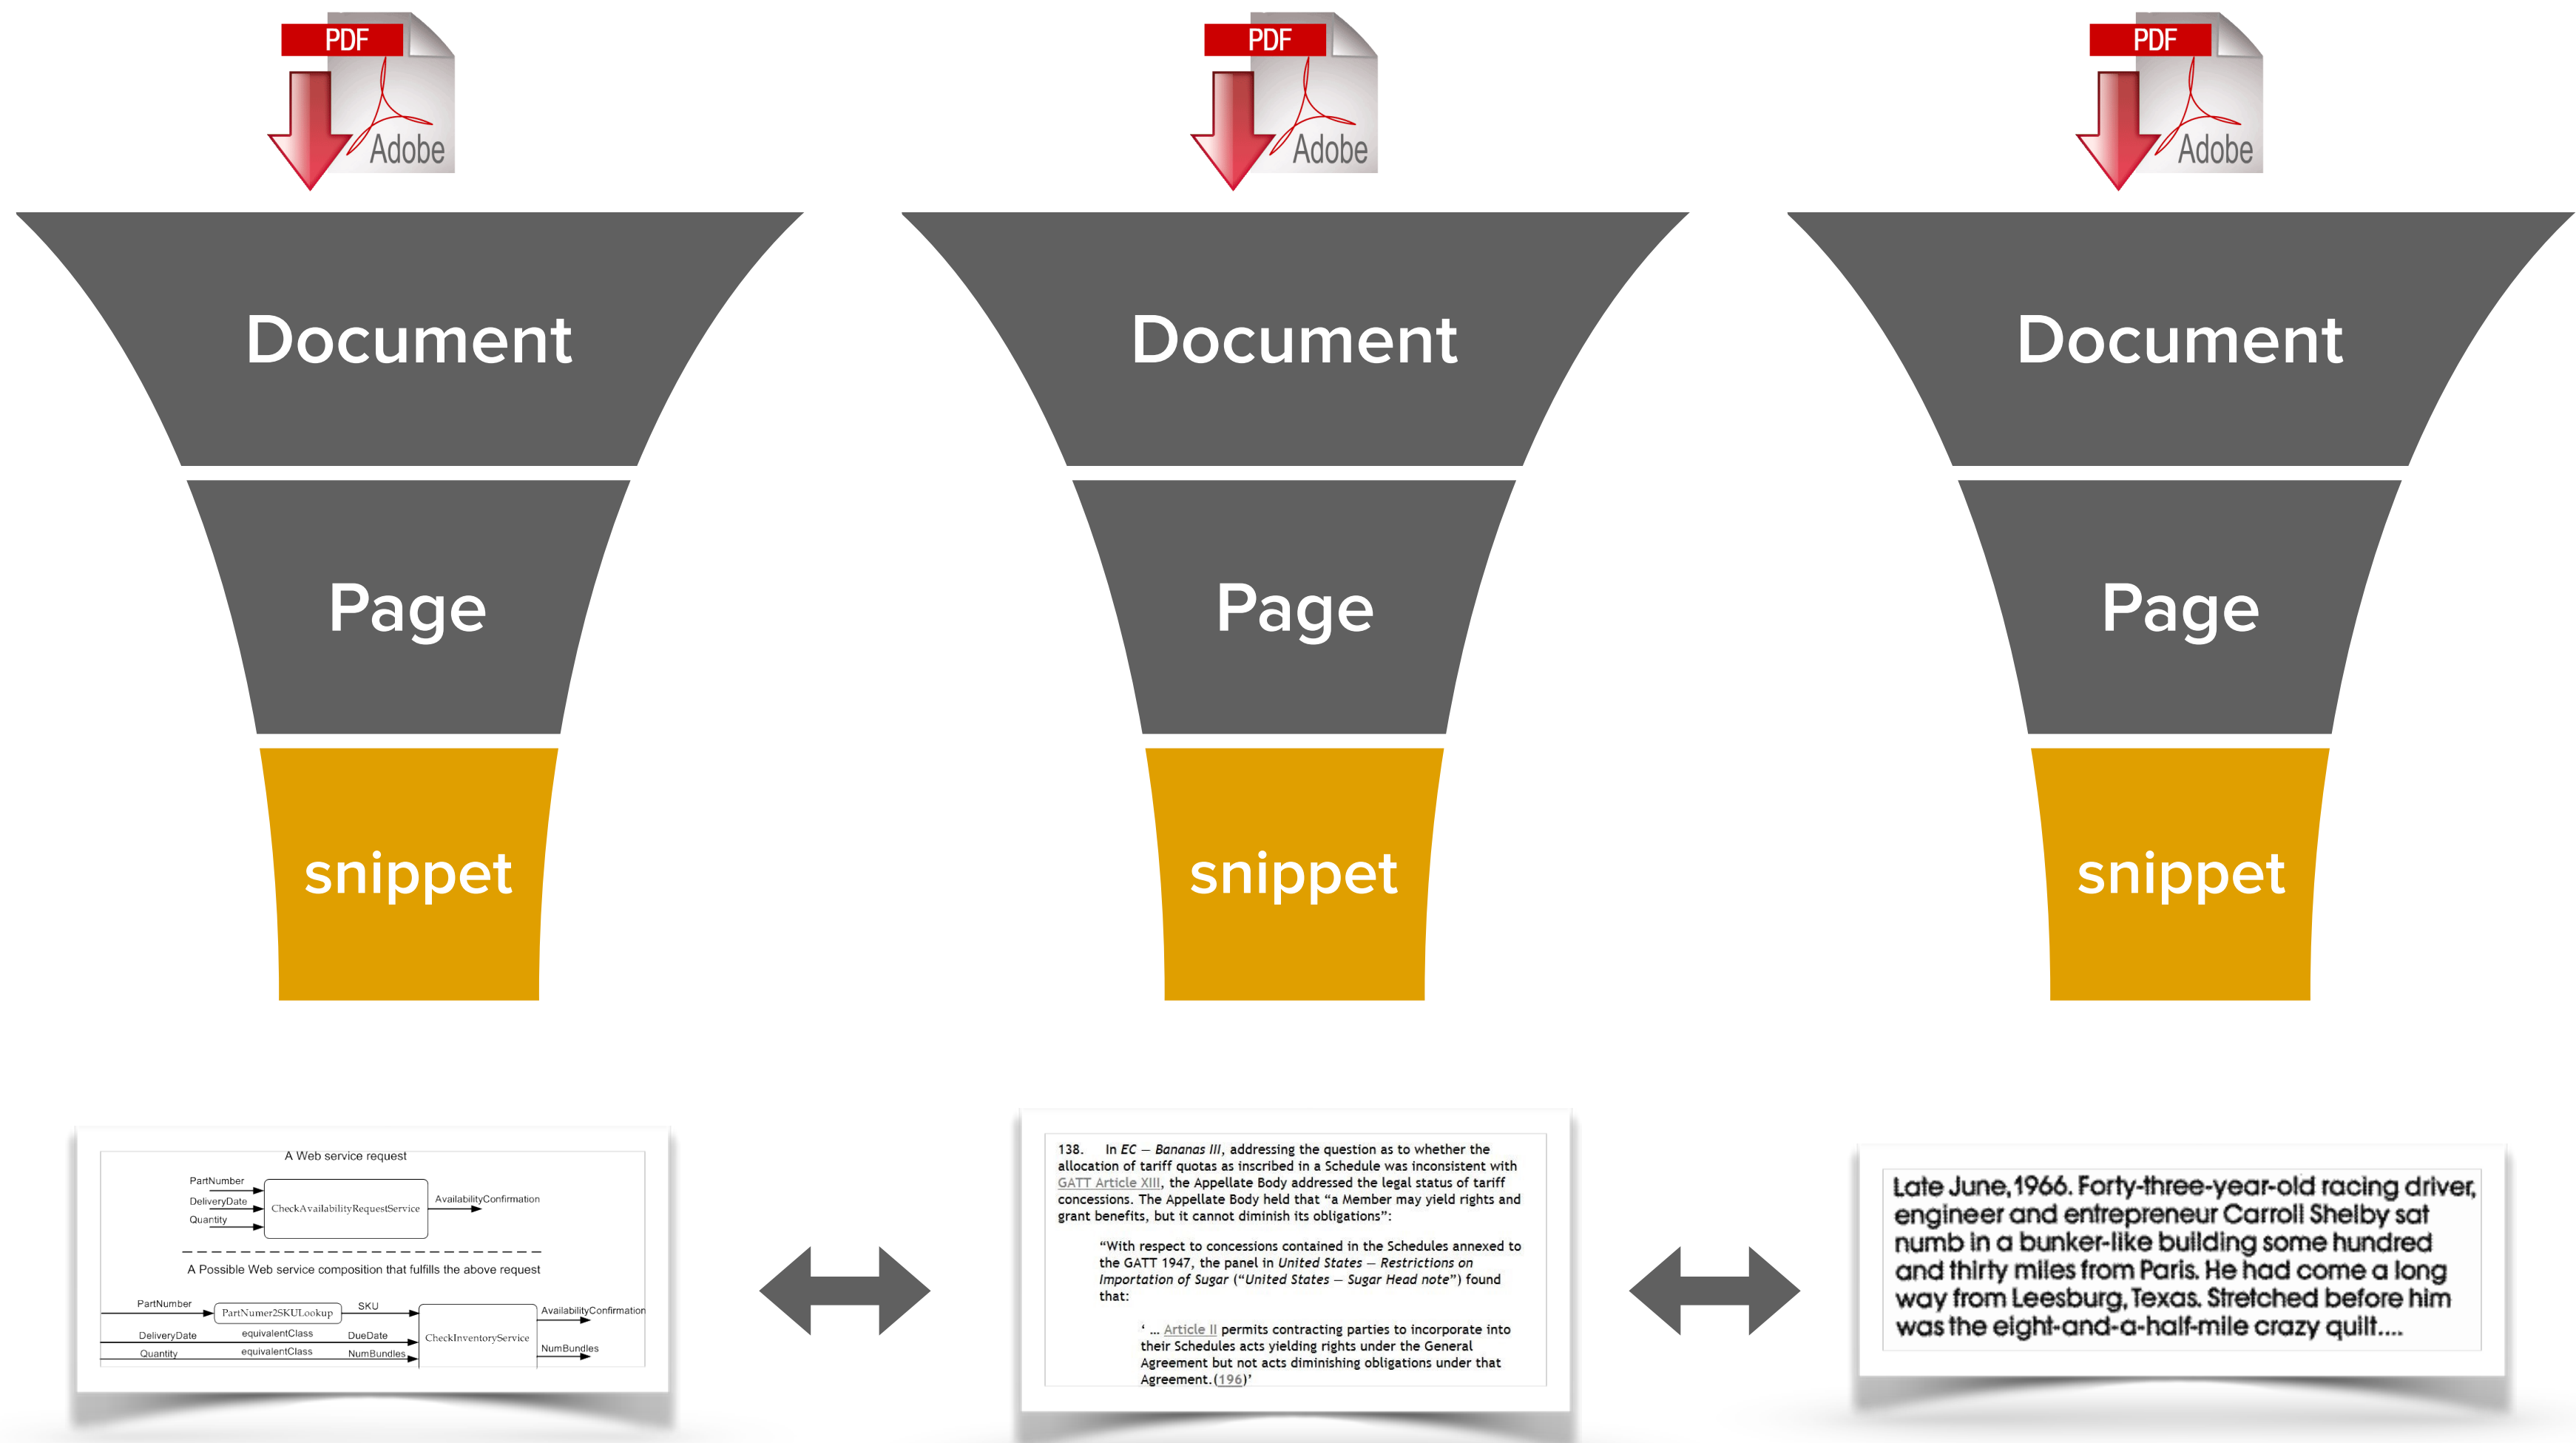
PDF
Adobe

Document

Page

snippet

PDF
Adobe

Document

Page

snippet

PDF
Adobe

Document

Page

snippet

A Web service request

PartNumber
DeliveryDate
Quantity
CheckAvailabilityRequestService
AvailabilityConfirmation

A Possible Web service composition that fulfills the above request

PartNumber
PartNumer2SKULookup
SKU
CheckInventoryService
AvailabilityConfirmation
DeliveryDate
equivalentClass
DueDate
Quantity
equivalentClass
NumBundles
NumBundles

138. In *EC — Bananas III*, addressing the question as to whether the allocation of tariff quotas as inscribed in a Schedule was inconsistent with GATT Article XIII, the Appellate Body addressed the legal status of tariff concessions. The Appellate Body held that "a Member may yield rights and grant benefits, but it cannot diminish its obligations":

"With respect to concessions contained in the Schedules annexed to the GATT 1947, the panel in *United States — Restrictions on Importation of Sugar* ("*United States — Sugar Head note*") found that:

'... Article II permits contracting parties to incorporate into their Schedules acts yielding rights under the General Agreement but not acts diminishing obligations under that Agreement.(196)'

Late June, 1966. Forty-three-year-old racing driver, engineer and entrepreneur Carroll Shelby sat numb in a bunker-like building some hundred and thirty miles from Paris. He had come a long way from Leesburg, Texas. Stretched before him was the eight-and-a-half-mile crazy quilt....